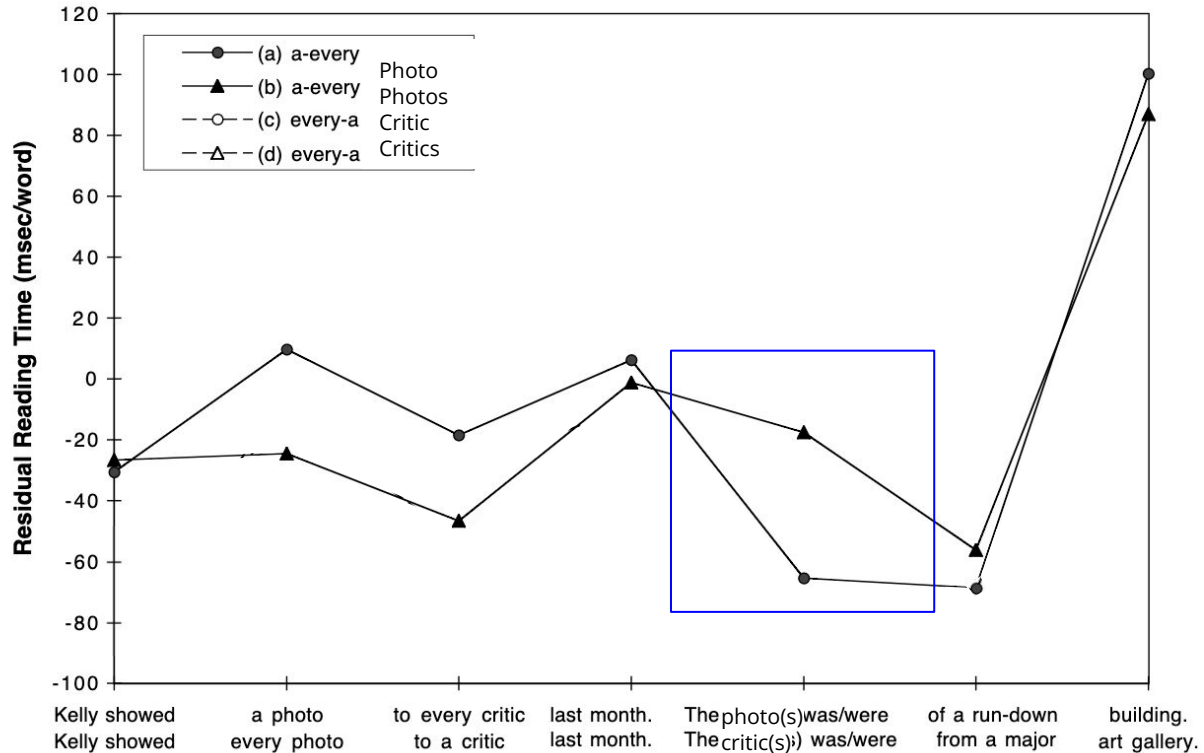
120
100
80
60
40
20
0
-20
-40
-60
-80
-100

Residual Reading Time (msec/word)

(a) a-every Photo
(b) a-every Photos
(c) every-a Critic
(d) every-a Critics

| Kelly showed | a photo | to every critic | last month. | The photo(s) was/were | of a run-down | building. |
|---|---|---|---|---|---|---|
| Kelly showed | every photo | to a critic | last month. | The critic(s) was/were | from a major | art gallery. |